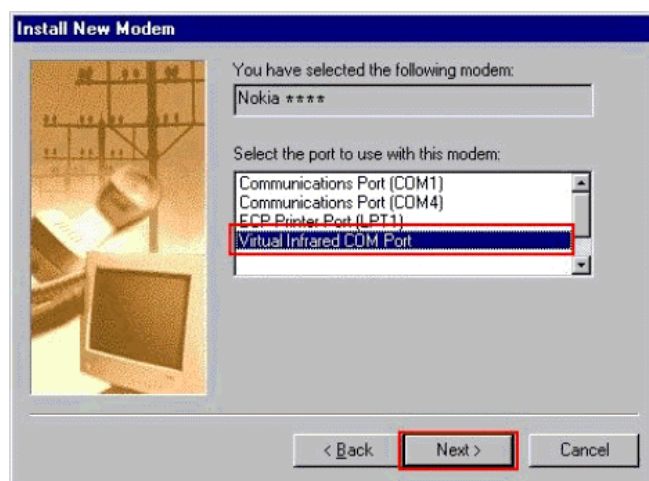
Install New Modem

You have selected the following modem:

Nokia ****

Select the port to use with this modem:

Communications Port (COM1)
Communications Port (COM4)
ECP Printer Port (LPT1)
Virtual Infrared COM Port

< Back
Next >
Cancel